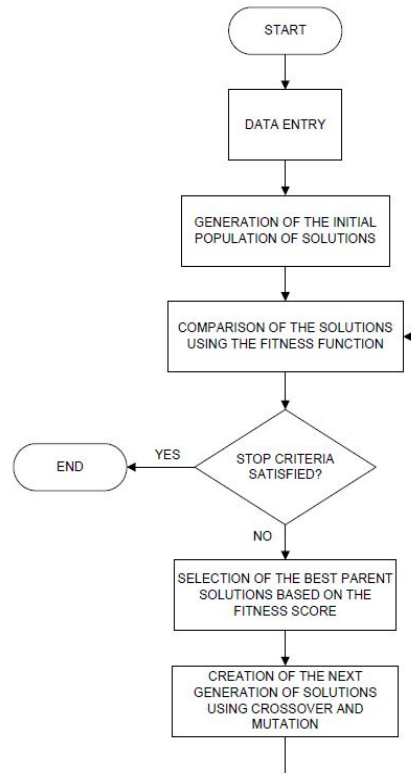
START

DATA ENTRY

GENERATION OF THE INITIAL POPULATION OF SOLUTIONS

COMPARISON OF THE SOLUTIONS USING THE FITNESS FUNCTION

STOP CRITERIA SATISFIED?

YES

END

NO

SELECTION OF THE BEST PARENT SOLUTIONS BASED ON THE FITNESS SCORE

CREATION OF THE NEXT GENERATION OF SOLUTIONS USING CROSSOVER AND MUTATION